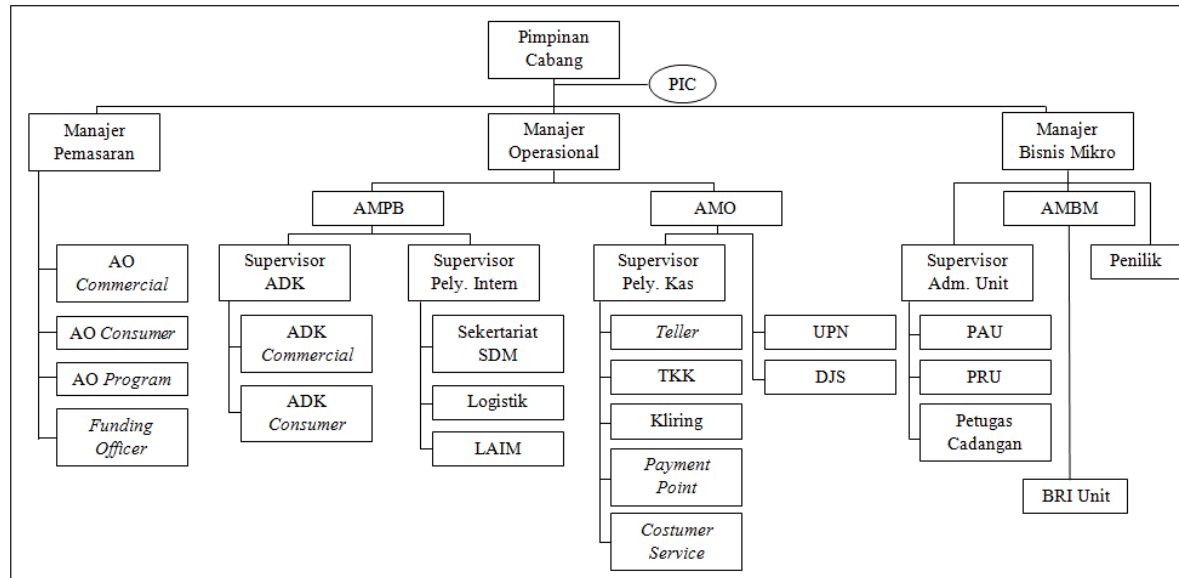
Pimpinan Cabang

PIC

Manajer Pemasaran

Manajer Operasional

Manajer Bisnis Mikro

AMPB

AMO

AMBM

AO Commercial

AO Consumer

AO Program

Funding Officer

Supervisor ADK

ADK Commercial

ADK Consumer

Supervisor Pely. Intern

Sekertariat SDM

Logistik

LAIM

Supervisor Pely. Kas

Teller

TKK

Kliring

Payment Point

Costumer Service

UPN

DJS

Supervisor Adm. Unit

PAU

PRU

Petugas Cadangan

Penilik

BRI Unit